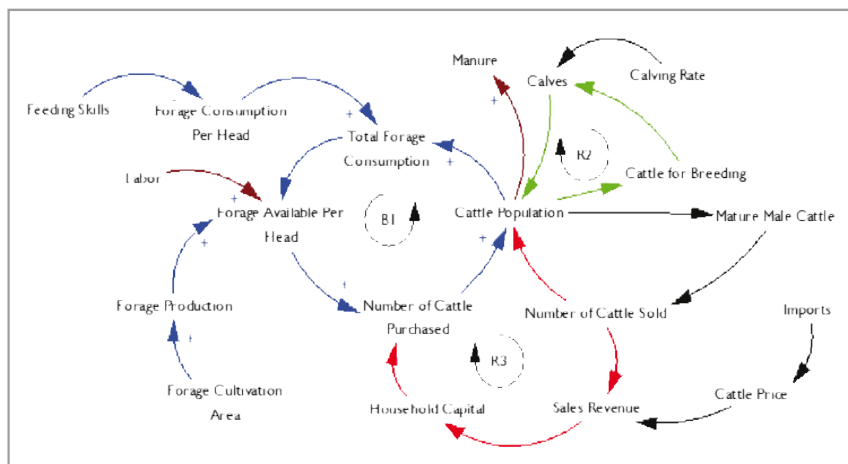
Manure

Calves

Calving Rate

Feeding Skills

Forage Consumption Per Head

+

+

Total Forage Consumption

+

+

R2

Cattle for Breeding

Labor

+

Forage Available Per Head

B1

Cattle Population

Mature Male Cattle

+

+

+

Forage Production

Number of Cattle Purchased

Number of Cattle Sold

Imports

+

R3

Forage Cultivation Area

Household Capital

Sales Revenue

Cattle Price